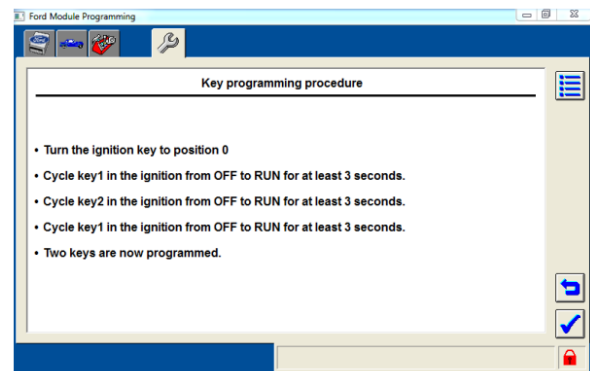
Ford Module Programming

Key programming procedure

• Turn the ignition key to position 0

• Cycle key1 in the ignition from OFF to RUN for at least 3 seconds.

• Cycle key2 in the ignition from OFF to RUN for at least 3 seconds.

• Cycle key1 in the ignition from OFF to RUN for at least 3 seconds.

• Two keys are now programmed.